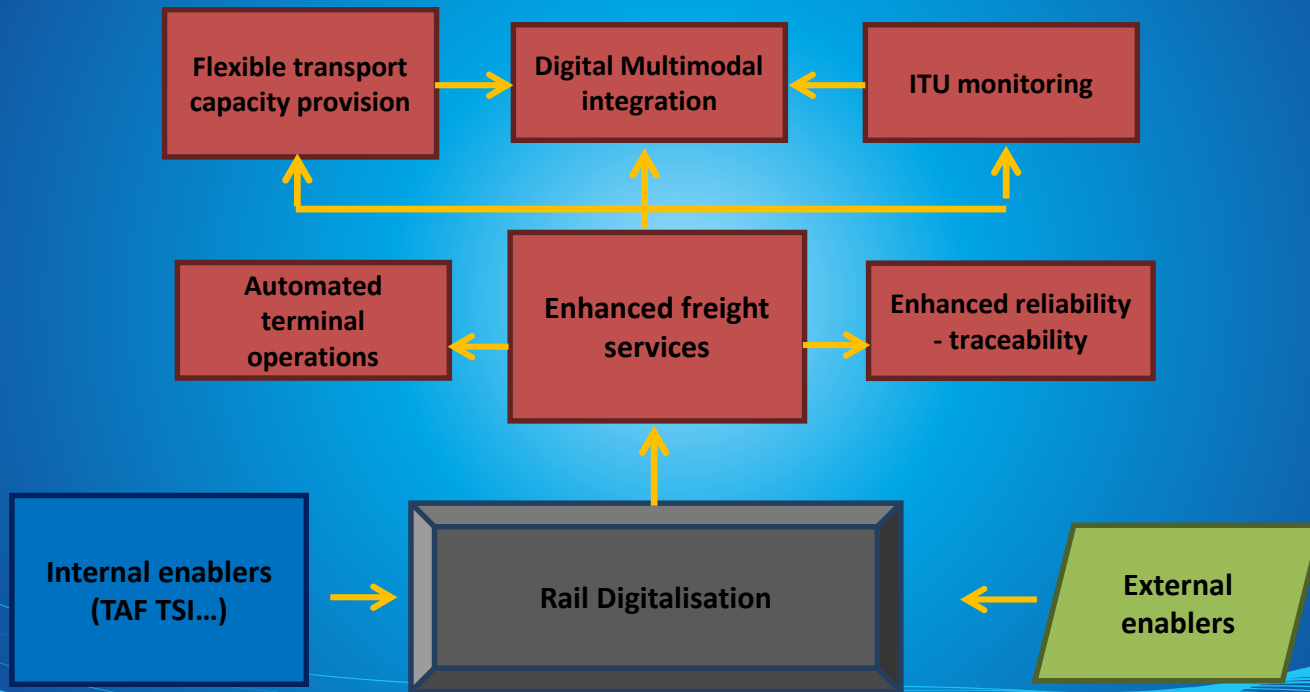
Flexible transport capacity provision

Digital Multimodal integration

ITU monitoring

Automated terminal operations

Enhanced freight services

Enhanced reliability - traceability

Internal enablers (TAF TSI…)

Rail Digitalisation

External enablers